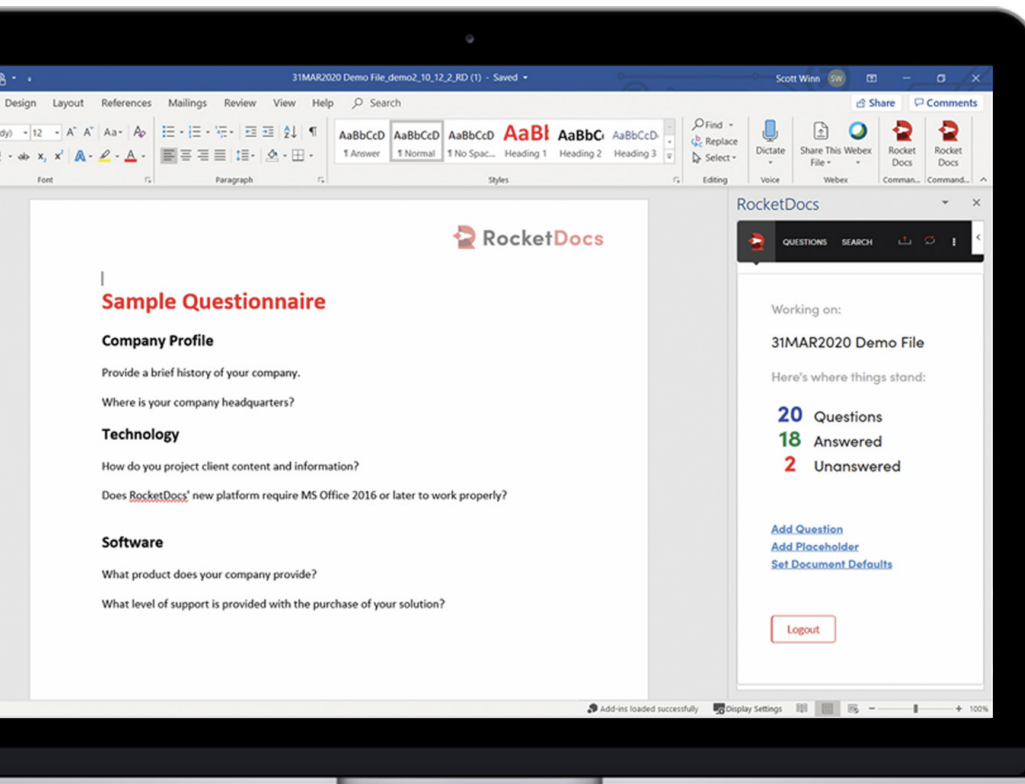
31MAR2020 Demo File_demo2_10_12_2_RD (1) - Saved

Scott Winn SW

Design Layout References Mailings Review View Help Search

Share Comments

dy) 12 A A Aa

AaBbCcD ¶ Answer
AaBbCcD ¶ Normal
AaBbCcD ¶ No Spac...
AaBl Heading 1
AaBbC Heading 2
AaBbCcD Heading 3

Find Replace Select

Dictate

Share This File

Webex

Rocket Docs

Rocket Docs

Font Paragraph Styles Editing Voice Webex Comman... Command...

RocketDocs

Sample Questionnaire

Company Profile

Provide a brief history of your company.

Where is your company headquarters?

Technology

How do you project client content and information?

Does RocketDocs' new platform require MS Office 2016 or later to work properly?

Software

What product does your company provide?

What level of support is provided with the purchase of your solution?

RocketDocs

QUESTIONS SEARCH

Working on:

31MAR2020 Demo File

Here's where things stand:

20 Questions

18 Answered

2 Unanswered

Add Question

Add Placeholder

Set Document Defaults

Logout

Add-ins loaded successfully

Display Settings

100%